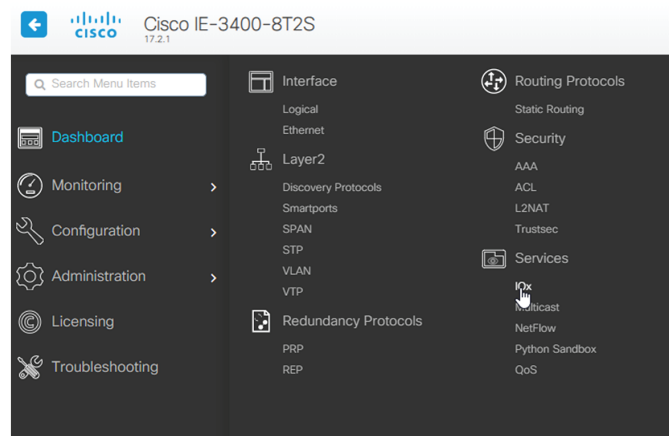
cisco Cisco IE-3400-8T2S
17.2.1

Search Menu Items

Dashboard

Monitoring

Configuration

Administration

Licensing

Troubleshooting

Interface
Logical
Ethernet

Layer2
Discovery Protocols
Smartports
SPAN
STP
VLAN
VTP

Redundancy Protocols
PRP
REP

Routing Protocols
Static Routing

Security
AAA
ACL
L2NAT
Trustsec

Services
IOx
Multicast
NetFlow
Python Sandbox
QoS